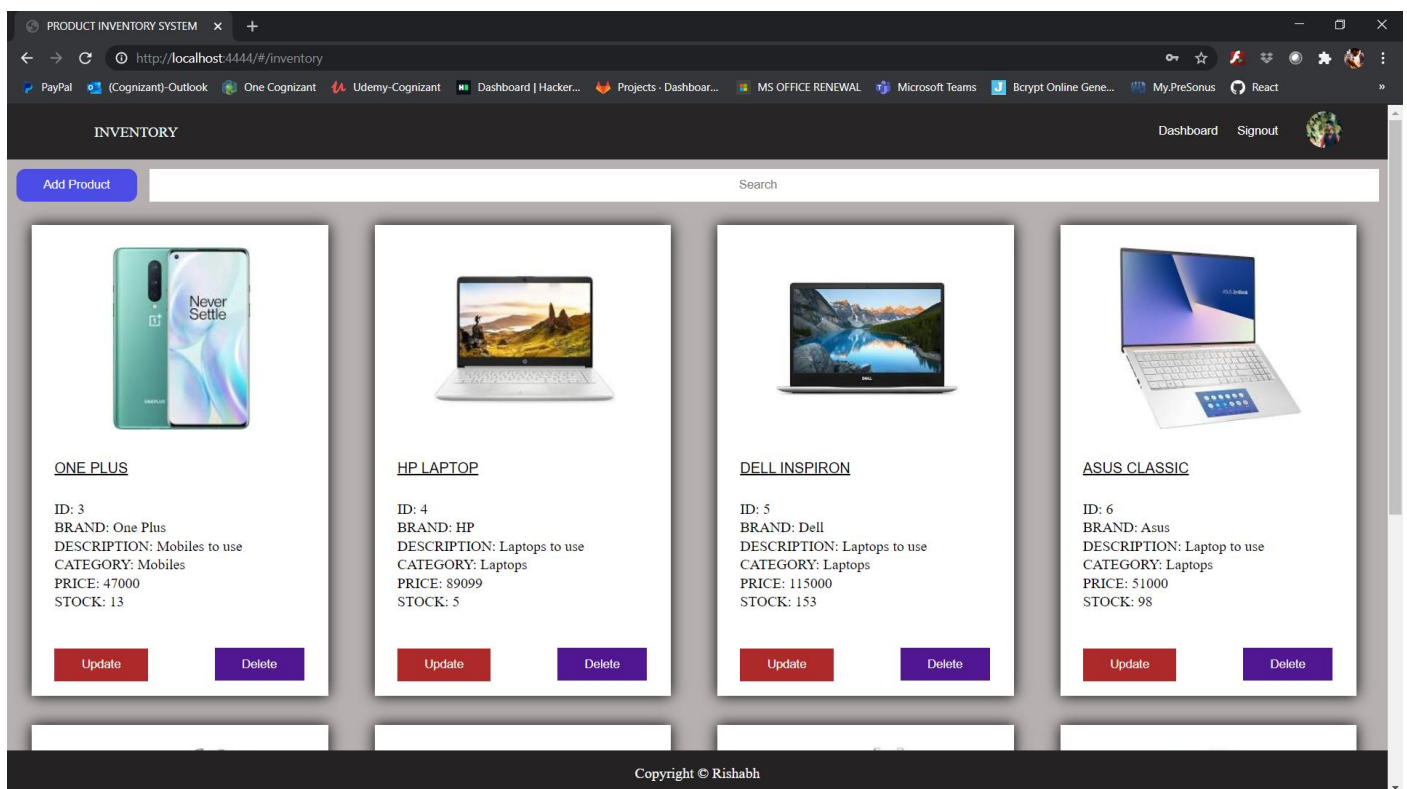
PRODUCT INVENTORY SYSTEM ×  +

http://localhost:4444/#/inventory

PayPal (Cognizant)-Outlook One Cognizant Udemy-Cognizant Dashboard | Hacker... Projects · Dashboar... MS OFFICE RENEWAL Microsoft Teams Bcrypt Online Gene... My.PreSonus React

INVENTORY

Dashboard Signout

Add Product

Search

Never Settle

ONE PLUS

ID: 3
BRAND: One Plus
DESCRIPTION: Mobiles to use
CATEGORY: Mobiles
PRICE: 47000
STOCK: 13

Update Delete

HP LAPTOP

ID: 4
BRAND: HP
DESCRIPTION: Laptops to use
CATEGORY: Laptops
PRICE: 89099
STOCK: 5

Update Delete

DELL INSPIRON

ID: 5
BRAND: Dell
DESCRIPTION: Laptops to use
CATEGORY: Laptops
PRICE: 115000
STOCK: 153

Update Delete

ASUS CLASSIC

ID: 6
BRAND: Asus
DESCRIPTION: Laptop to use
CATEGORY: Laptops
PRICE: 51000
STOCK: 98

Update Delete

Copyright © Rishabh